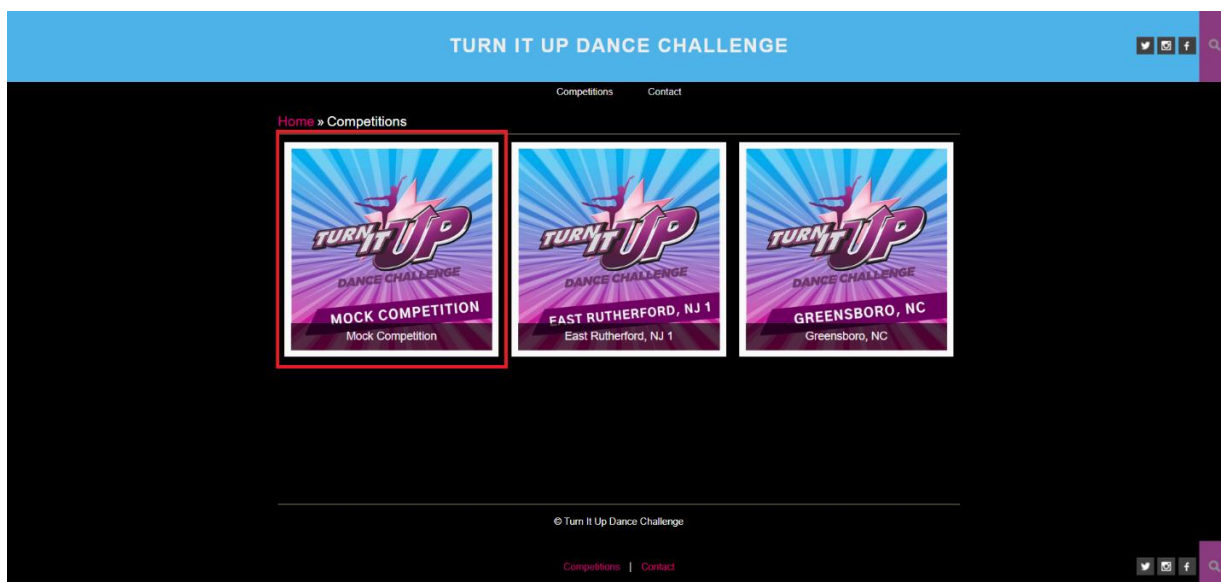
TURN IT UP DANCE CHALLENGE

Competitions Contact

Home » Competitions

TURN IT UP DANCE CHALLENGE
MOCK COMPETITION
Mock Competition

TURN IT UP DANCE CHALLENGE
EAST RUTHERFORD, NJ 1
East Rutherford, NJ 1

TURN IT UP DANCE CHALLENGE
GREENSBORO, NC
Greensboro, NC

© Turn It Up Dance Challenge

Competitions | Contact